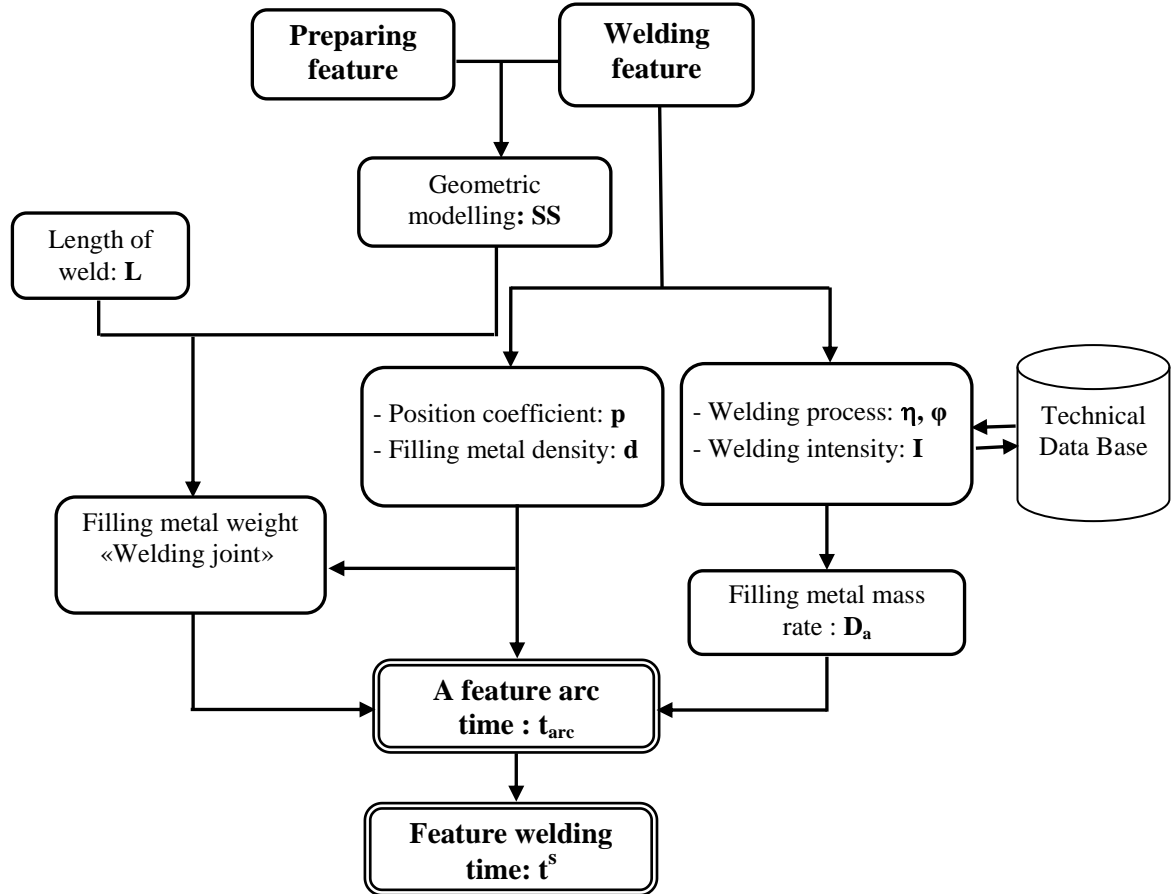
Preparing feature

Welding feature

Geometric modelling: SS

Length of weld: L

- Position coefficient: p
- Filling metal density: d

- Welding process: $\eta$, $\varphi$
- Welding intensity: I

Technical Data Base

Filling metal weight «Welding joint»

Filling metal mass rate : $D_a$

A feature arc time : $t_{arc}$

Feature welding time: $t^s$